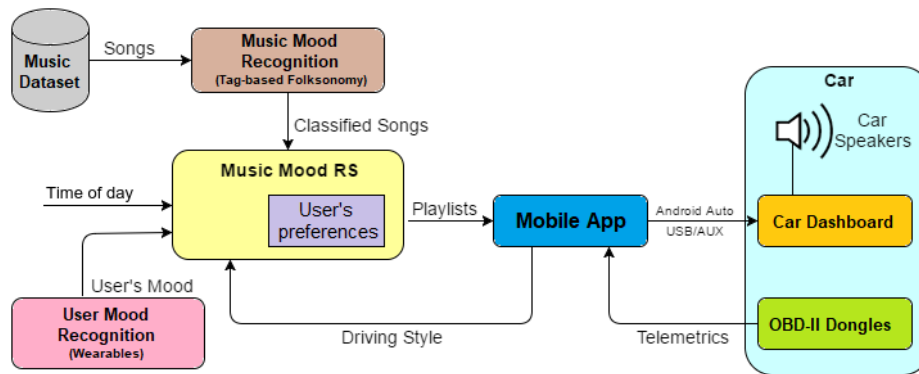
Music Dataset

Songs

Music Mood Recognition
(Tag-based Folksonomy)

Classified Songs

Time of day

Music Mood RS

User's preferences

User's Mood

User Mood Recognition
(Wearables)

Playlists

Mobile App

Android Auto
USB/AUX

Driving Style

Telemetrics

Car

Car Speakers

Car Dashboard

OBD-II Dongles